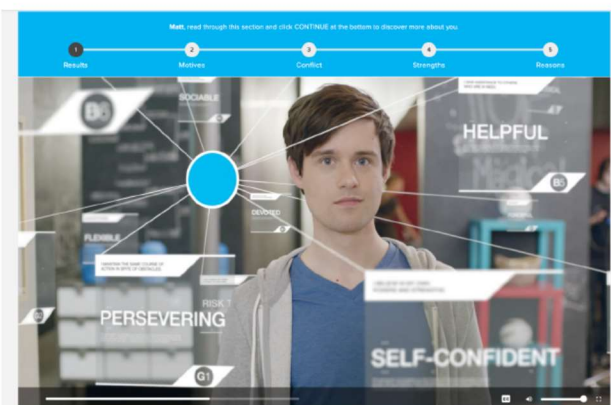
Matt, read through this section and click CONTINUE at the bottom to discover more about you.

1 Results

2 Motives

3 Conflict

4 Strengths

5 Reasons

B6

SOCIABLE

HELPFUL

B5

FLEXIBLE

DEVOTED

RISK 1

PERSEVERING

G1

SELF-CONFIDENT

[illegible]